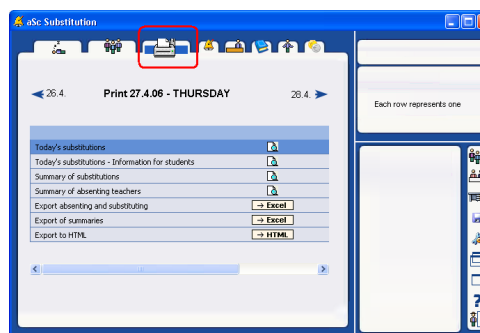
aSc Substitution

26.4.

Print 27.4.06 - THURSDAY

28.4.

Each row represents one

Today's substitutions
Today's substitutions - Information for students
Summary of substitutions
Summary of absenting teachers
Export absenting and substituting → Excel
Export of summaries → Excel
Export to HTML → HTML